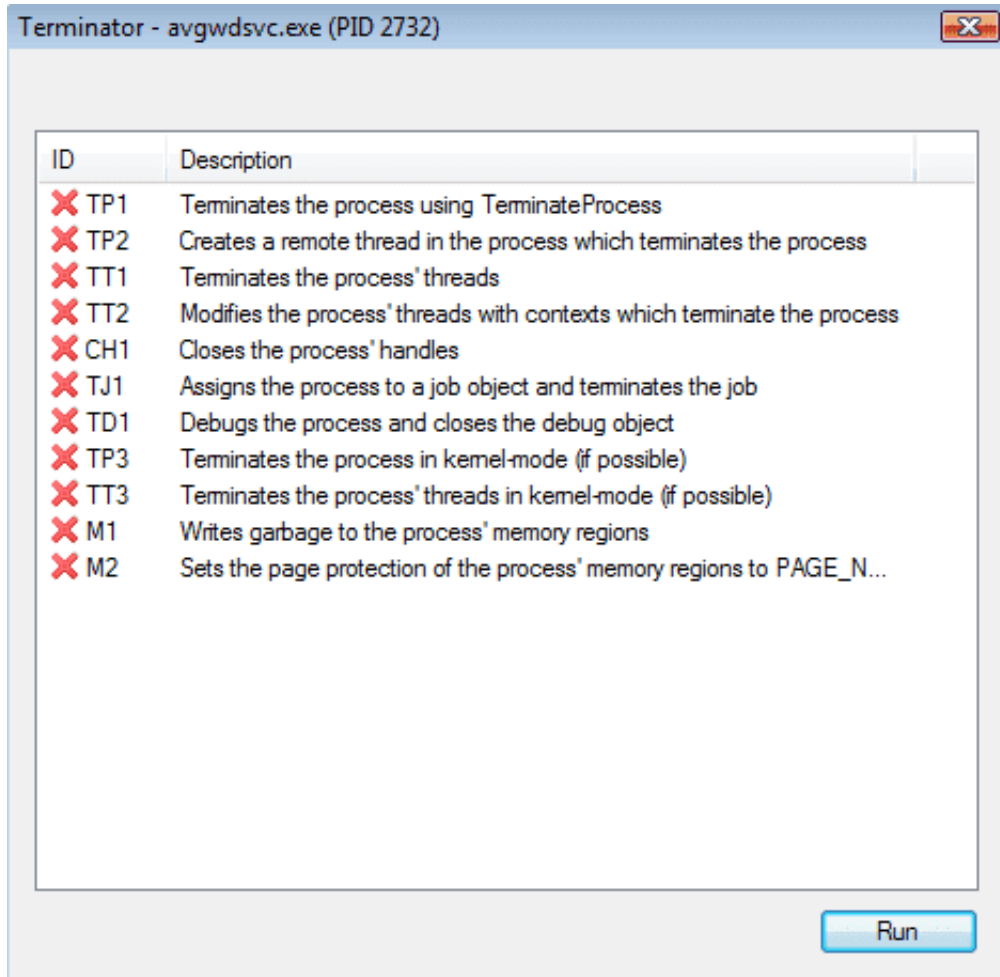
Terminator - avgwdsvc.exe (PID 2732)

| ID | Description |
|---|---|
| TP1 | Terminates the process using TerminateProcess |
| TP2 | Creates a remote thread in the process which terminates the process |
| TT1 | Terminates the process' threads |
| TT2 | Modifies the process' threads with contexts which terminate the process |
| CH1 | Closes the process' handles |
| TJ1 | Assigns the process to a job object and terminates the job |
| TD1 | Debugs the process and closes the debug object |
| TP3 | Terminates the process in kernel-mode (if possible) |
| TT3 | Terminates the process' threads in kernel-mode (if possible) |
| M1 | Writes garbage to the process' memory regions |
| M2 | Sets the page protection of the process' memory regions to PAGE_N... |

Run